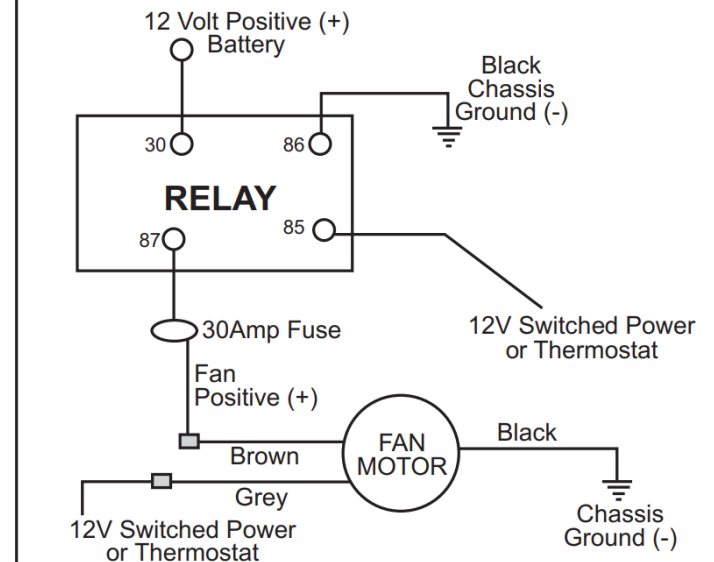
12 Volt Positive (+)
Battery

Black
Chassis
Ground (-)

30
86

RELAY

87
85

30Amp Fuse

12V Switched Power
or Thermostat

Fan
Positive (+)

Brown

FAN
MOTOR

Black

Grey

12V Switched Power
or Thermostat

Chassis
Ground (-)